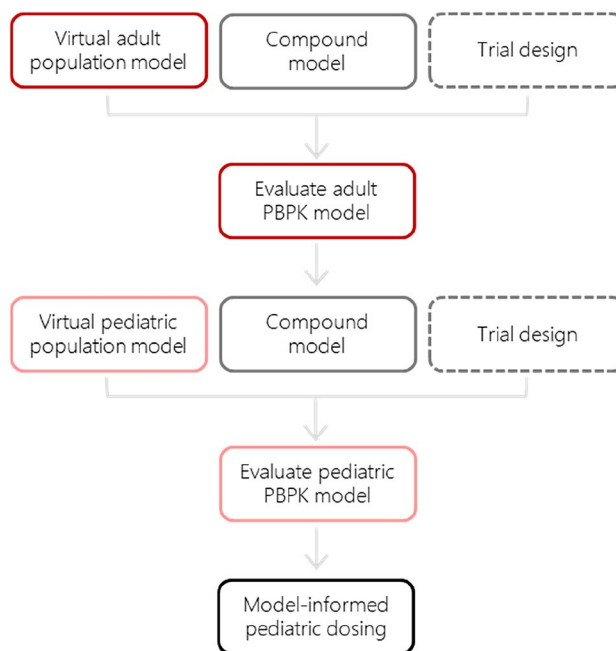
Virtual adult population model

Compound model

Trial design

Evaluate adult PBPK model

Virtual pediatric population model

Compound model

Trial design

Evaluate pediatric PBPK model

Model-informed pediatric dosing